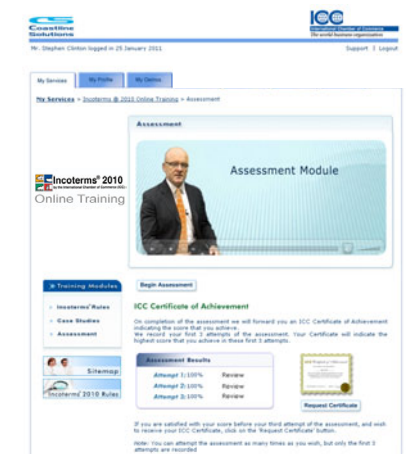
Coastline Solutions

ICC International Chamber of Commerce The world business organization

Mr. Stephen Clinton logged in 25 January 2011

Support | Logout

My Services | My Profile | My Demos

My Services > Incoterms® 2010 Online Training > Assessment

Assessment

Assessment Module

Incoterms® 2010 by the International Chamber of Commerce (ICC)

Online Training

» Training Modules

» Incoterms® Rules

» Case Studies

» Assessment

Sitemap

Incoterms® 2010 Rules

Begin Assessment

ICC Certificate of Achievement

On completion of the assessment we will forward you an ICC Certificate of Achievement indicating the score that you achieve.
We record your first 3 attempts of the assessment. Your Certificate will indicate the highest score that you achieve in these first 3 attempts.

Assessment Results

| | | |
|---|---|---|
| Attempt 1: | 100% | Review |
| Attempt 2: | 100% | Review |
| Attempt 3: | 100% | Review |

Request Certificate

If you are satisfied with your score before your third attempt of the assessment, and wish to receive your ICC Certificate, click on the 'Request Certificate' button.

Note: You can attempt the assessment as many times as you wish, but only the first 3 attempts are recorded